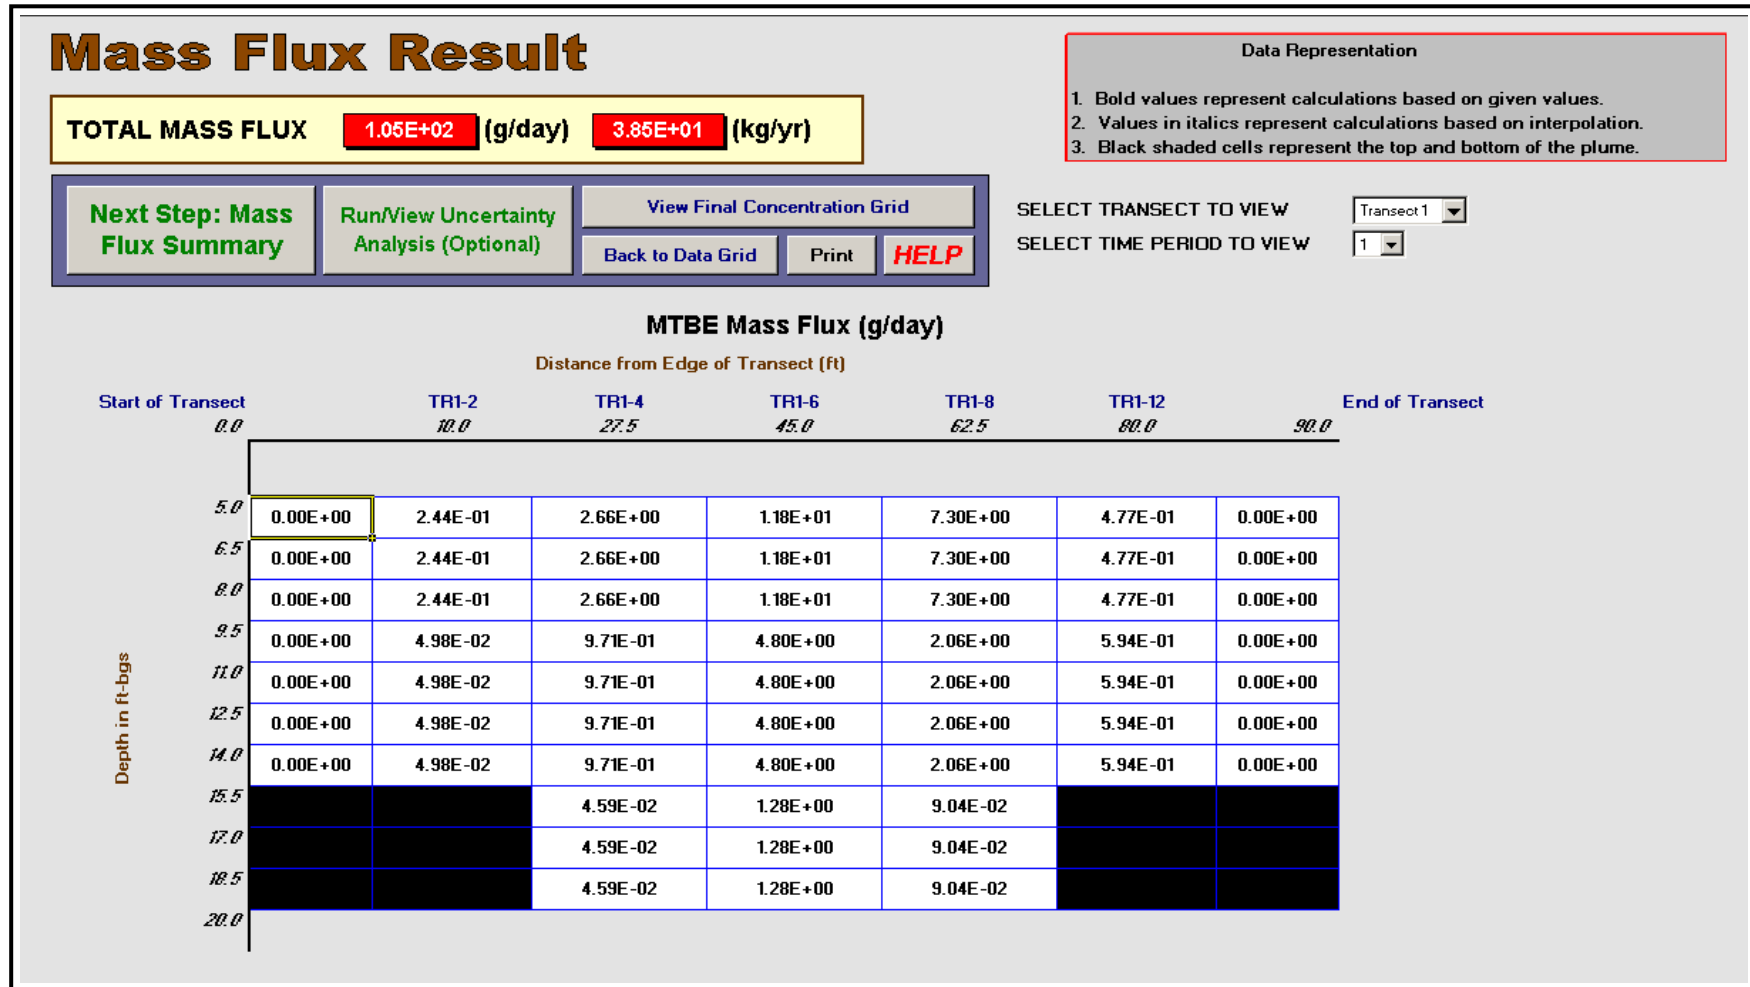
Mass Flux Result

TOTAL MASS FLUX 1.05E+02 (g/day) 3.85E+01 (kg/yr)

Data Representation

1. Bold values represent calculations based on given values.
2. Values in italics represent calculations based on interpolation.
3. Black shaded cells represent the top and bottom of the plume.

Next Step: Mass Flux Summary

Run/View Uncertainty Analysis (Optional)

View Final Concentration Grid

Back to Data Grid

Print

HELP

SELECT TRANSECT TO VIEW Transect 1

SELECT TIME PERIOD TO VIEW 1

MTBE Mass Flux (g/day)

Distance from Edge of Transect (ft)

Start of Transect TR1-2 TR1-4 TR1-6 TR1-8 TR1-12 End of Transect

0.0 10.0 27.5 45.0 62.5 80.0 90.0

Depth in ft-bgs

| | | | | | | | |
|---|---|---|---|---|---|---|---|
| 5.0 | 0.00E+00 | 2.44E-01 | 2.66E+00 | 1.18E+01 | 7.30E+00 | 4.77E-01 | 0.00E+00 |
| 6.5 | 0.00E+00 | 2.44E-01 | 2.66E+00 | 1.18E+01 | 7.30E+00 | 4.77E-01 | 0.00E+00 |
| 8.0 | 0.00E+00 | 2.44E-01 | 2.66E+00 | 1.18E+01 | 7.30E+00 | 4.77E-01 | 0.00E+00 |
| 9.5 | 0.00E+00 | 4.98E-02 | 9.71E-01 | 4.80E+00 | 2.06E+00 | 5.94E-01 | 0.00E+00 |
| 11.0 | 0.00E+00 | 4.98E-02 | 9.71E-01 | 4.80E+00 | 2.06E+00 | 5.94E-01 | 0.00E+00 |
| 12.5 | 0.00E+00 | 4.98E-02 | 9.71E-01 | 4.80E+00 | 2.06E+00 | 5.94E-01 | 0.00E+00 |
| 14.0 | 0.00E+00 | 4.98E-02 | 9.71E-01 | 4.80E+00 | 2.06E+00 | 5.94E-01 | 0.00E+00 |
| 15.5 | | | 4.59E-02 | 1.28E+00 | 9.04E-02 | | |
| 17.0 | | | 4.59E-02 | 1.28E+00 | 9.04E-02 | | |
| 18.5 | | | 4.59E-02 | 1.28E+00 | 9.04E-02 | | |
| 20.0 | | | | | | | |